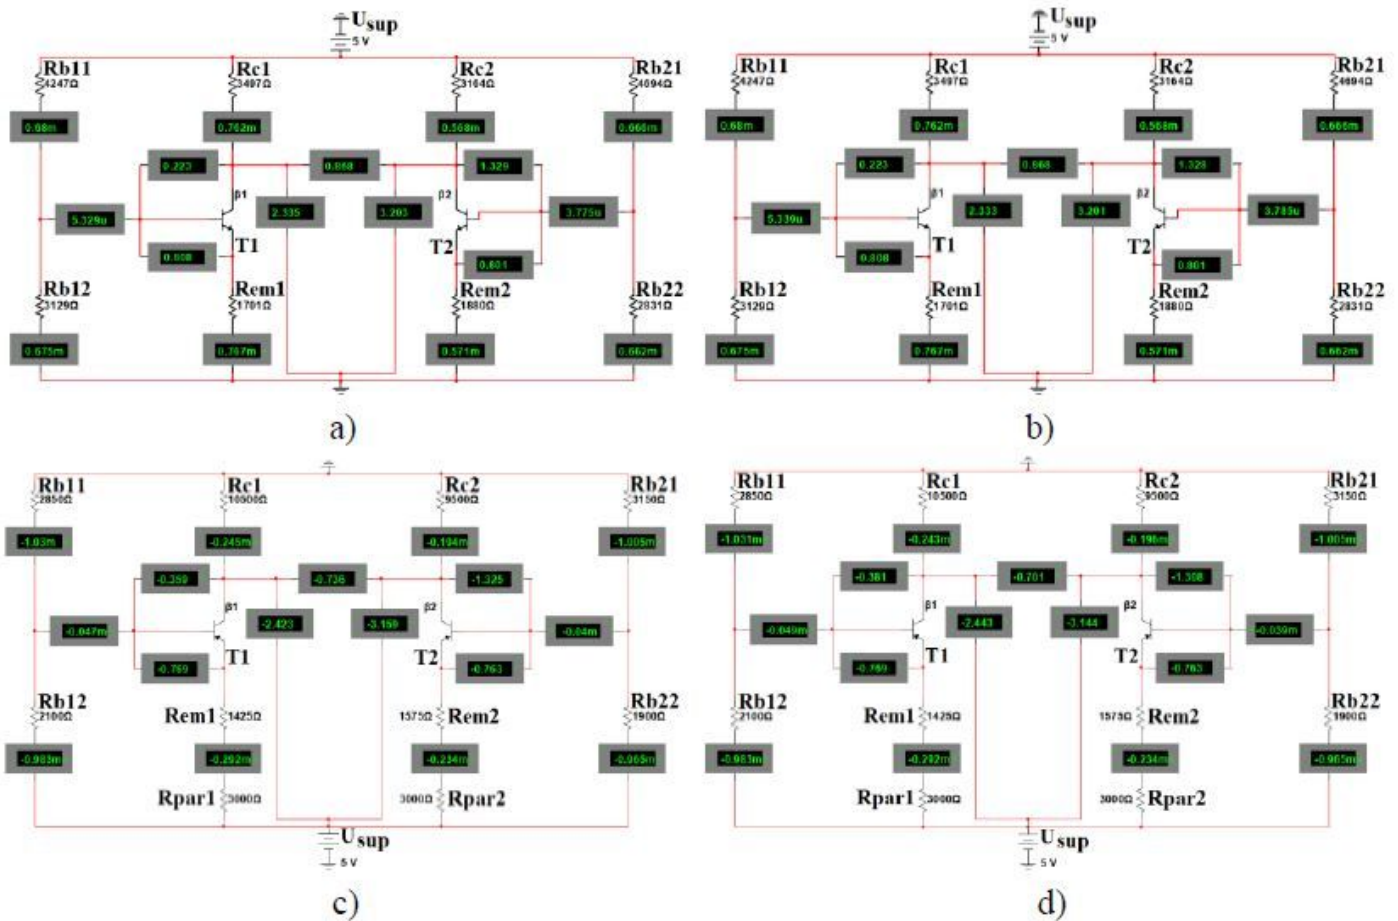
Usup
5 V
Rb11
4247Ω
Rc1
3497Ω
Rc2
3164Ω
Rb21
4694Ω
0.68m
0.762m
0.568m
0.666m
0.223
0.868
1.329
β1
5.329u
2.335
3.203
β2
3.775u
T1
T2
0.808
0.801
Rb12
3129Ω
Rem1
1701Ω
Rem2
1880Ω
Rb22
2831Ω
0.675m
0.767m
0.571m
0.662m

a)

Usup
5 V
Rb11
4247Ω
Rc1
3497Ω
Rc2
3164Ω
Rb21
4694Ω
0.68m
0.762m
0.568m
0.666m
0.223
0.868
1.328
β1
5.339u
2.333
3.201
β2
3.789u
T1
T2
0.808
0.801
Rb12
3129Ω
Rem1
1701Ω
Rem2
1880Ω
Rb22
2831Ω
0.675m
0.767m
0.571m
0.662m

b)

Rb11
2850Ω
Rc1
10500Ω
Rc2
9500Ω
Rb21
3150Ω
-1.03m
-0.245m
-0.194m
-1.005m
-0.389
-0.736
-1.326
β1
β2
-0.047m
-2.423
-3.159
-0.04m
-0.769
T1
T2
-0.763
Rb12
2100Ω
Rem1
1425Ω
1575Ω
Rem2
Rb22
1900Ω
-0.983m
-0.292m
-0.234m
-0.965m
Rpar1
3000Ω
3000Ω
Rpar2
Usup
5 V

c)

Rb11
2850Ω
Rc1
10500Ω
Rc2
9500Ω
Rb21
3150Ω
-1.031m
-0.243m
-0.196m
-1.005m
-0.381
-0.701
-1.308
β1
β2
-0.049m
-2.443
-3.144
-0.039m
-0.769
T1
T2
-0.763
Rb12
2100Ω
Rem1
1425Ω
1575Ω
Rem2
Rb22
1900Ω
-0.983m
-0.292m
-0.234m
-0.965m
Rpar1
3000Ω
3000Ω
Rpar2
Usup
5 V

d)